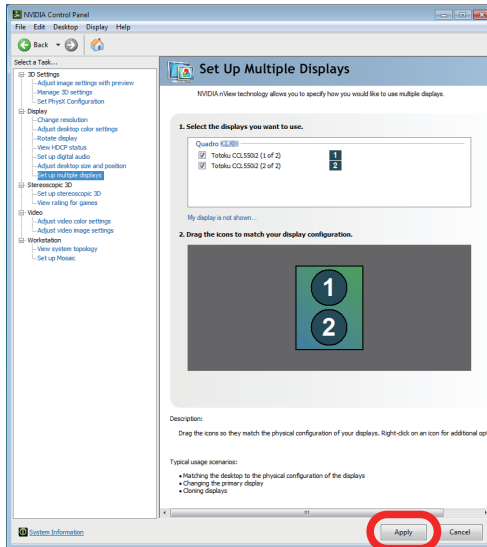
NVIDIA Control Panel

File Edit Desktop Display Help

Back

Select a Task...

3D Settings
Adjust image settings with preview
Manage 3D settings
Set PhysX Configuration
Display
Change resolution
Adjust desktop color settings
Rotate display
View HDCP status
Set up digital audio
Adjust desktop size and position
Set up multiple displays
Stereoscopic 3D
Set up stereoscopic 3D
View rating for games
Video
Adjust video color settings
Adjust video image settings
Workstation
View system topology
Set up Mosaic

Set Up Multiple Displays

NVIDIA nView technology allows you to specify how you would like to use multiple displays.

1. Select the displays you want to use.

Quadro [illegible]

Totoku CCL550i2 (1 of 2) 1
Totoku CCL550i2 (2 of 2) 2

My display is not shown...

2. Drag the icons to match your display configuration.

1
2

Description:

Drag the icons so they match the physical configuration of your displays. Right-click on an icon for additional op

Typical usage scenarios:

• Matching the desktop to the physical configuration of the displays
• Changing the primary display
• Cloning displays

System Information

Apply Cancel